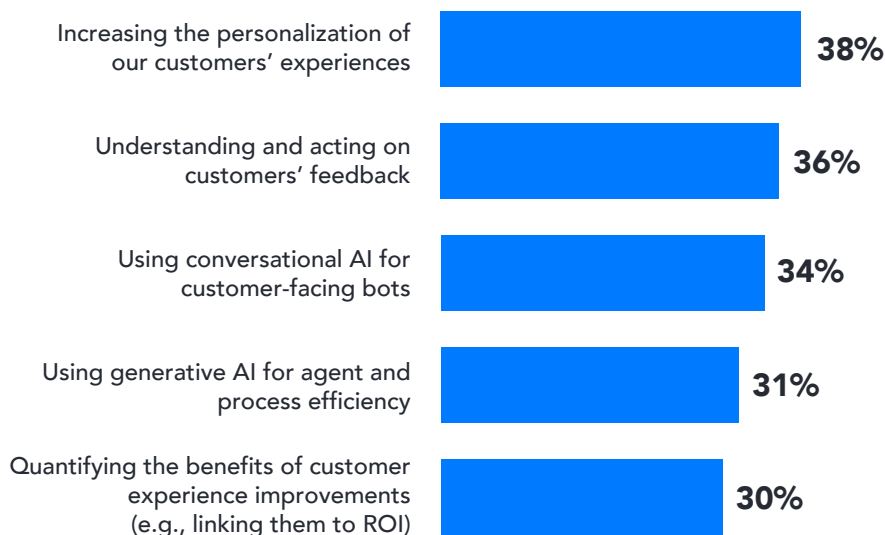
Increasing the personalization of our customers' experiences
38%

Understanding and acting on customers' feedback
36%

Using conversational AI for customer-facing bots
34%

Using generative AI for agent and process efficiency
31%

Quantifying the benefits of customer experience improvements (e.g., linking them to ROI)
30%